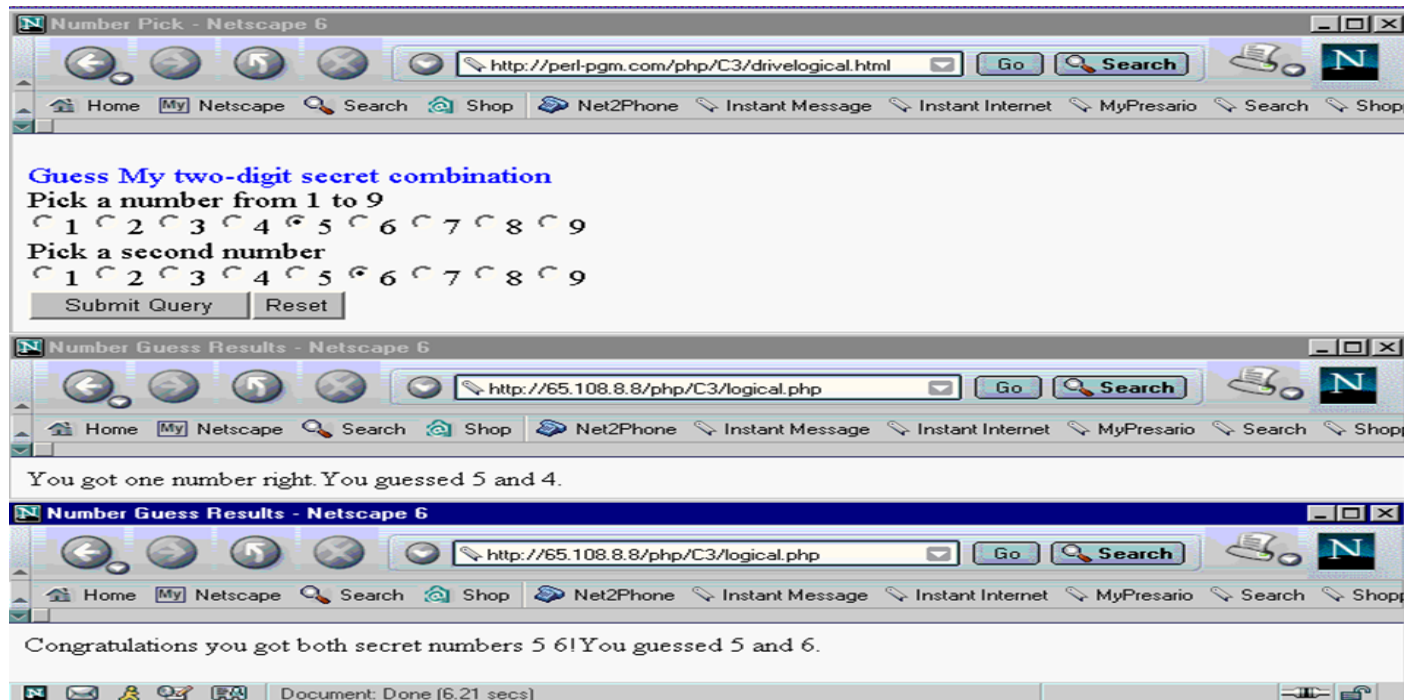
Number Pick - Netscape 6

http://perl-pgm.com/php/C3/drivelogical.html Go Search

Home My Netscape Search Shop Net2Phone Instant Message Instant Internet MyPresario Search Shop

Guess My two-digit secret combination

Pick a number from 1 to 9

1 2 3 4 5 6 7 8 9

Pick a second number

1 2 3 4 5 6 7 8 9

Submit Query Reset

Number Guess Results - Netscape 6

http://65.108.8.8/php/C3/logical.php Go Search

Home My Netscape Search Shop Net2Phone Instant Message Instant Internet MyPresario Search Shop

You got one number right. You guessed 5 and 4.

Number Guess Results - Netscape 6

http://65.108.8.8/php/C3/logical.php Go Search

Home My Netscape Search Shop Net2Phone Instant Message Instant Internet MyPresario Search Shop

Congratulations you got both secret numbers 5 6! You guessed 5 and 6.

Document: Done (6.21 secs)